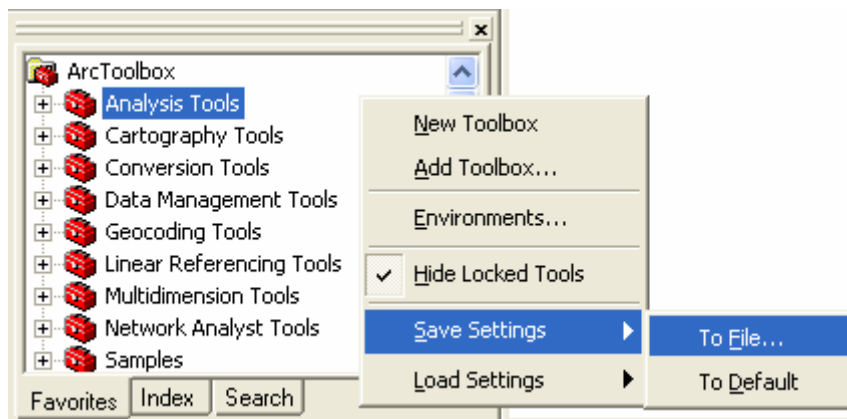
ArcToolbox
Analysis Tools
Cartography Tools
Conversion Tools
Data Management Tools
Geocoding Tools
Linear Referencing Tools
Multidimension Tools
Network Analyst Tools
Samples

Favorites | Index | Search

New Toolbox
Add Toolbox...
Environments...
✓ Hide Locked Tools
Save Settings
Load Settings

To File...
To Default